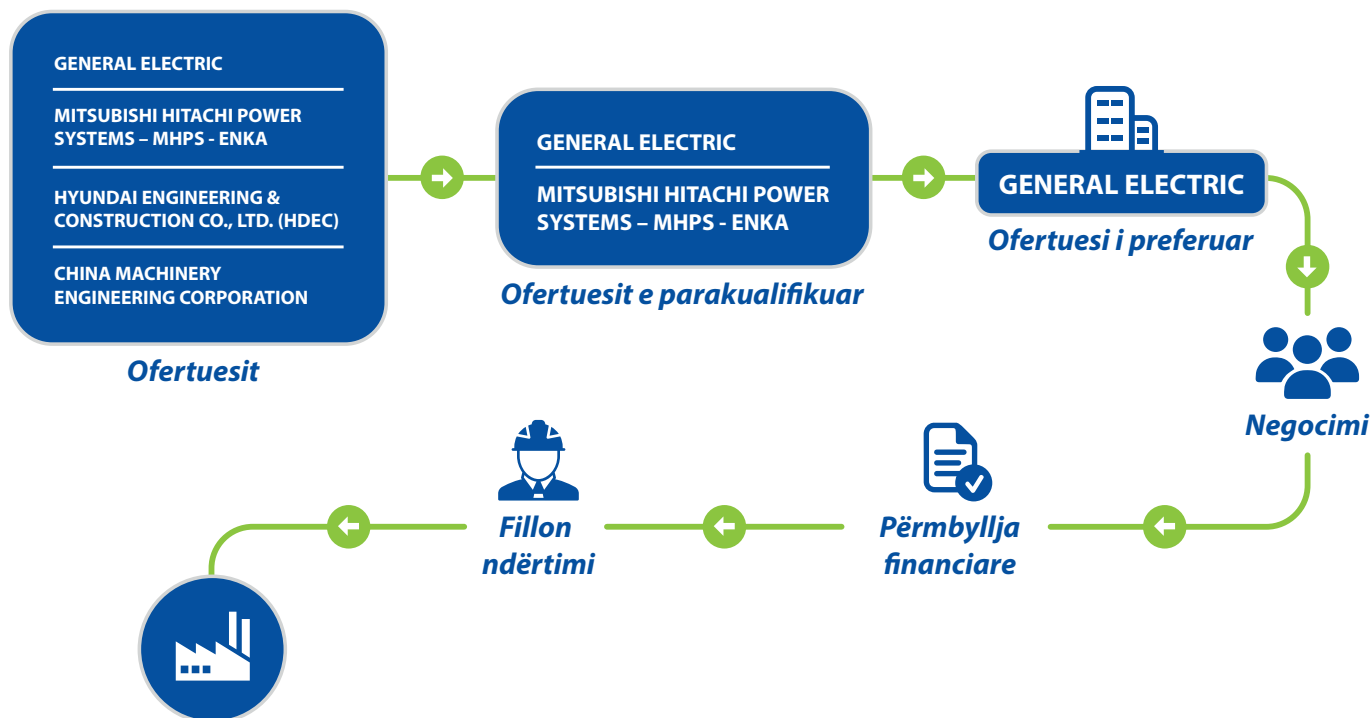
GENERAL ELECTRIC

MITSUBISHI HITACHI POWER SYSTEMS – MHPS - ENKA

HYUNDAI ENGINEERING & CONSTRUCTION CO., LTD. (HDEC)

CHINA MACHINERY ENGINEERING CORPORATION

Ofertuesit

GENERAL ELECTRIC

MITSUBISHI HITACHI POWER SYSTEMS – MHPS - ENKA

Ofertuesit e parakualifikuar

GENERAL ELECTRIC

Ofertuesi i preferuar

Negocimi

Përmbyllja financiare

Fillon ndërtimi